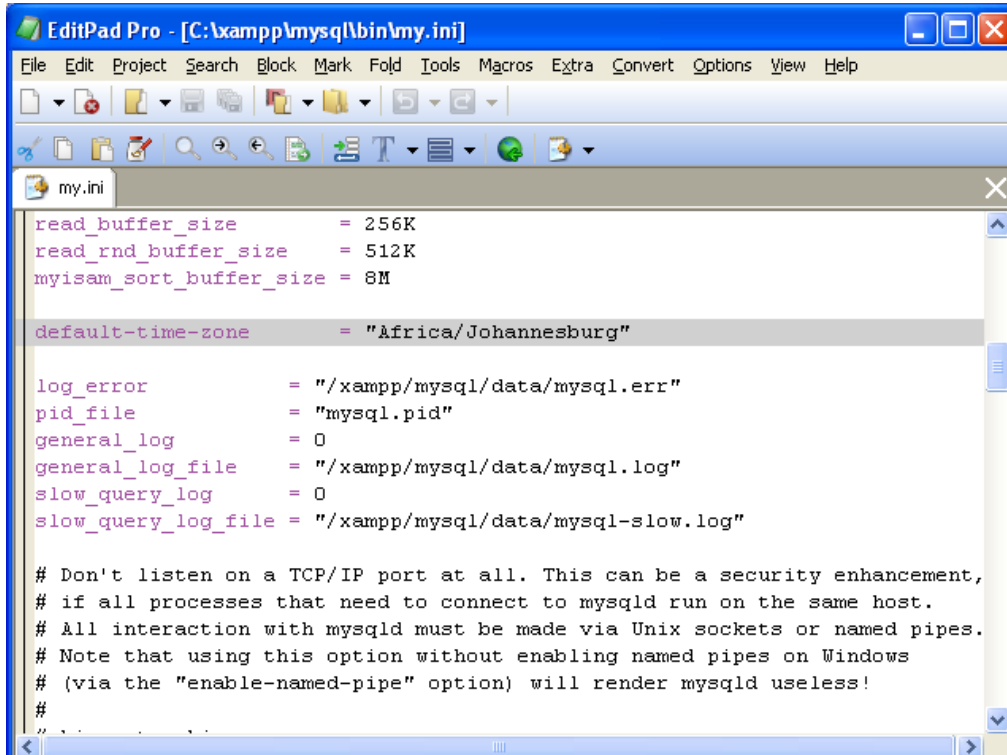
EditPad Pro - [C:\xampp\mysql\bin\my.ini]

File Edit Project Search Block Mark Fold Tools Macros Extra Convert Options View Help

my.ini

read_buffer_size = 256K
read_rnd_buffer_size = 512K
myisam_sort_buffer_size = 8M

default-time-zone = "Africa/Johannesburg"

log_error = "/xampp/mysql/data/mysql.err"
pid_file = "mysql.pid"
general_log = 0
general_log_file = "/xampp/mysql/data/mysql.log"
slow_query_log = 0
slow_query_log_file = "/xampp/mysql/data/mysql-slow.log"

# Don't listen on a TCP/IP port at all. This can be a security enhancement,
# if all processes that need to connect to mysqld run on the same host.
# All interaction with mysqld must be made via Unix sockets or named pipes.
# Note that using this option without enabling named pipes on Windows
# (via the "enable-named-pipe" option) will render mysqld useless!
#
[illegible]